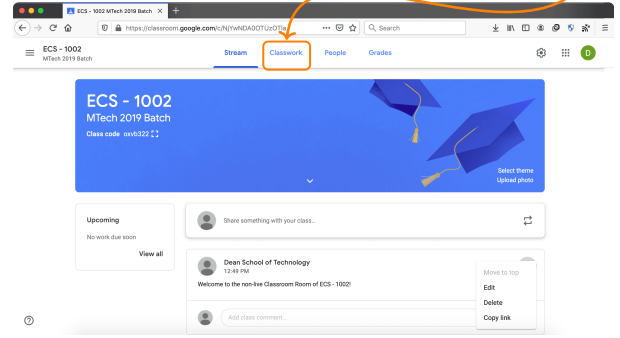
ECS - 1002 MTech 2019 Batch

https://classroom.google.com/c/NjYwNDA0OTUzOTla

Search

ECS - 1002
MTech 2019 Batch

Stream Classwork People Grades

D

ECS - 1002
MTech 2019 Batch
Class code oxvb322

Select theme
Upload photo

Upcoming
No work due soon
View all

Share something with your class...

Dean School of Technology
12:49 PM

Welcome to the non-live Classroom Room of ECS - 1002!

Move to top
Edit
Delete
Copy link

Add class comment...

?